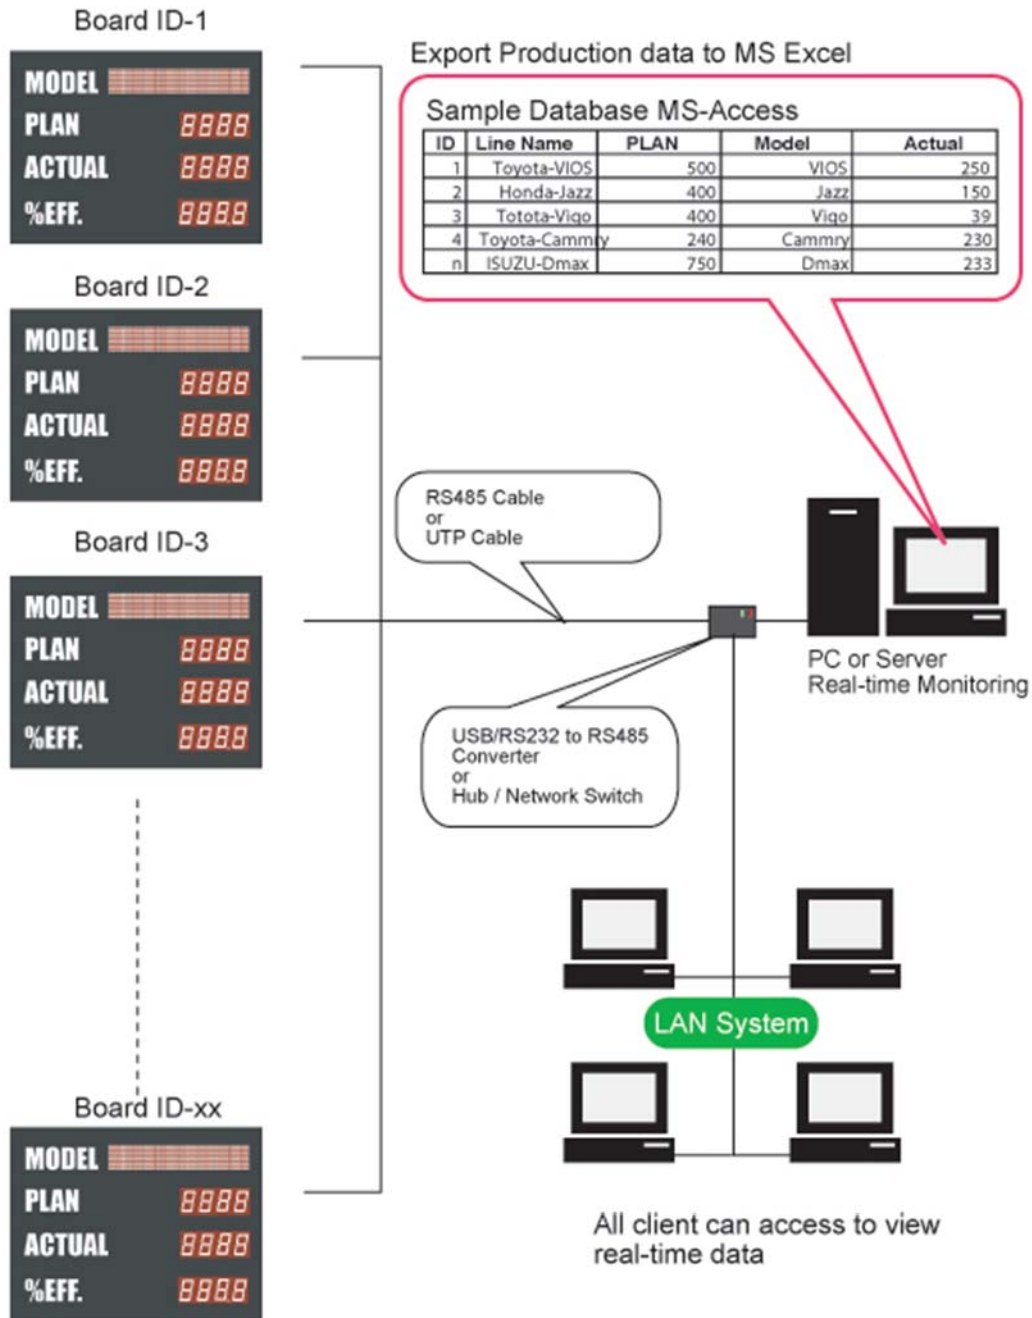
Board ID-1

MODEL
PLAN 8888
ACTUAL 8888
%EFF. 8888

Board ID-2

MODEL
PLAN 8888
ACTUAL 8888
%EFF. 8888

Board ID-3

MODEL
PLAN 8888
ACTUAL 8888
%EFF. 8888

Board ID-xx

MODEL
PLAN 8888
ACTUAL 8888
%EFF. 8888

Export Production data to MS Excel

Sample Database MS-Access

| ID | Line Name | PLAN | Model | Actual |
|---|---|---|---|---|
| 1 | Toyota-VIOS | 500 | VIOS | 250 |
| 2 | Honda-Jazz | 400 | Jazz | 150 |
| 3 | Totota-Vigo | 400 | Vigo | 39 |
| 4 | Toyota-Cammry | 240 | Cammry | 230 |
| n | ISUZU-Dmax | 750 | Dmax | 233 |

RS485 Cable
or
UTP Cable

PC or Server
Real-time Monitoring

USB/RS232 to RS485
Converter
or
Hub / Network Switch

LAN System

All client can access to view
real-time data